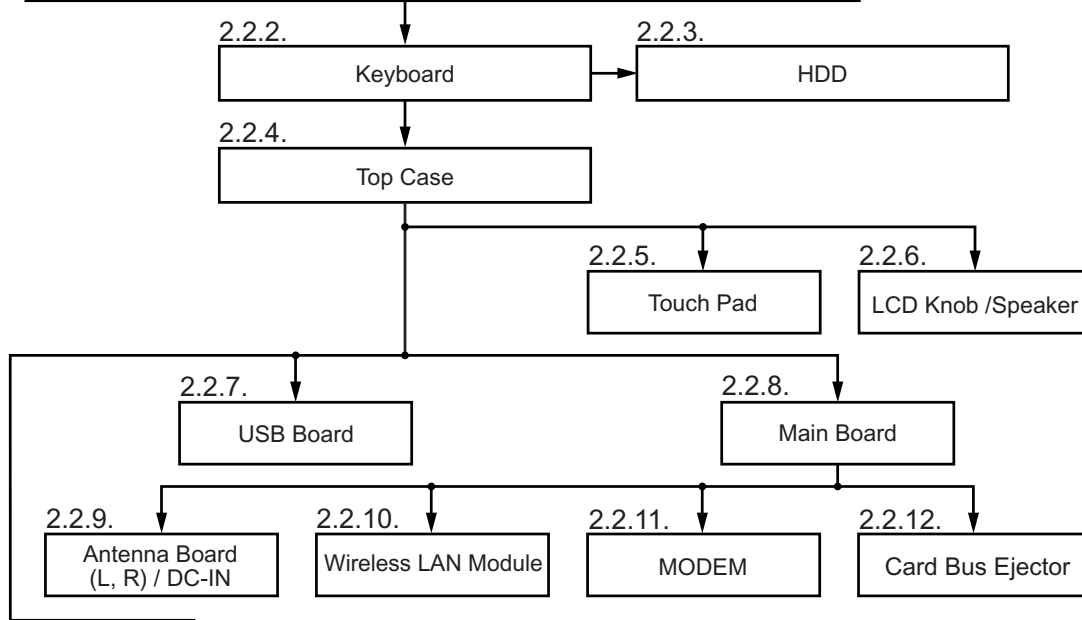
2.2.2.
Keyboard

2.2.3.
HDD

2.2.4.
Top Case

2.2.5.
Touch Pad

2.2.6.
LCD Knob /Speaker

2.2.7.
USB Board

2.2.8.
Main Board

2.2.9.
Antenna Board (L, R) / DC-IN

2.2.10.
Wireless LAN Module

2.2.11.
MODEM

2.2.12.
Card Bus Ejector